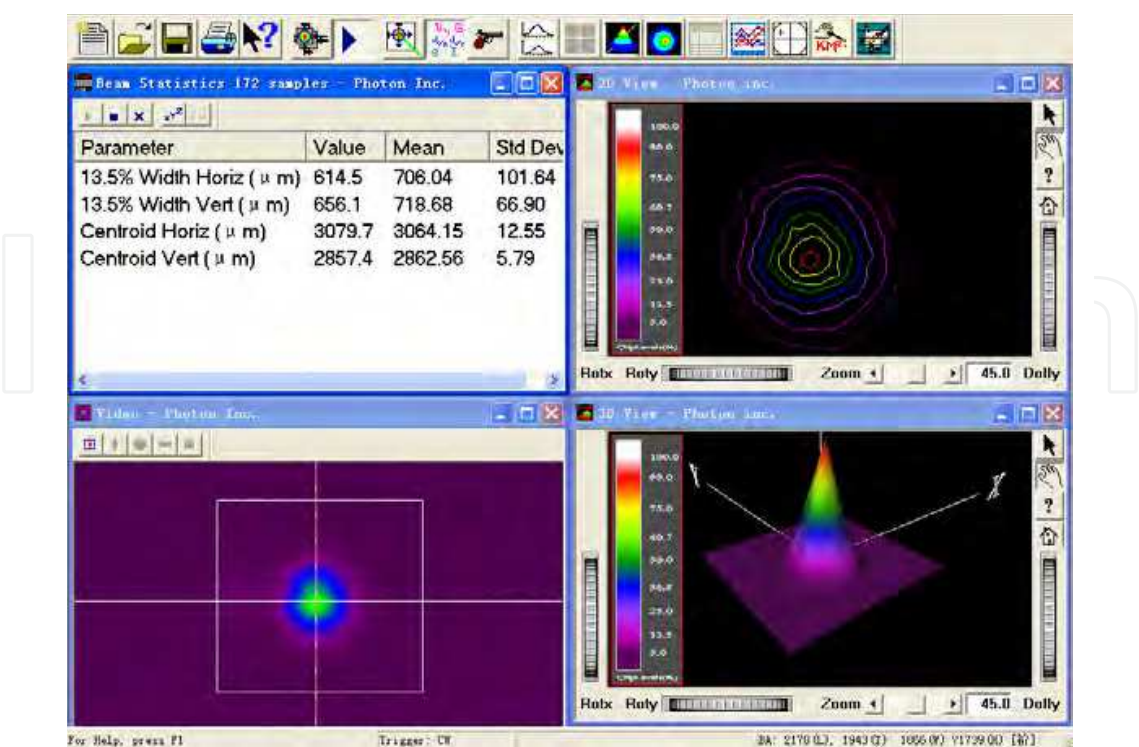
Beam Statistics 172 samples - Photon Inc.

| Parameter | Value | Mean | Std Dev |
|---|---|---|---|
| 13.5% Width Horiz ( µ m) | 614.5 | 706.04 | 101.64 |
| 13.5% Width Vert ( µ m) | 656.1 | 718.68 | 66.90 |
| Centroid Horiz ( µ m) | 3079.7 | 3064.15 | 12.55 |
| Centroid Vert ( µ m) | 2857.4 | 2862.56 | 5.79 |

2D View - Photon inc.

100.0
88.0
75.0
63.7
50.0
38.0
25.0
13.5
0.0

Rotx Roty Zoom 45.0 Dolly

Video - Photon Inc.

3D View - Photon inc.

100.0
88.0
75.0
63.7
50.0
38.0
25.0
13.5
0.0

Y
X

Rotx Roty Zoom 45.0 Dolly

For Help, press F1 Trigger: CW BA: 2170 (L), 1943 (T) 1656 (W) 1173 (H) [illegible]